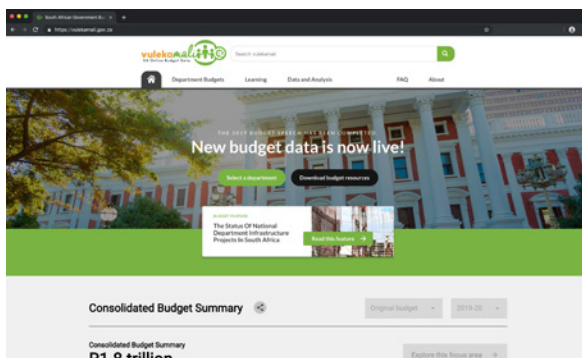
South African Government Bu... ×

https://vulekamali.gov.za

vulekamali

SA Online Budget Data

Search vulekamali

Department Budgets

Learning

Data and Analysis

FAQ

About

THE 2019 BUDGET SPEECH HAS BEEN COMPLETED

New budget data is now live!

Select a department

Download budget resources

BUDGET FEATURE

The Status Of National Department Infrastructure Projects In South Africa

Read this feature →

Consolidated Budget Summary

Original budget

2019-20

Consolidated Budget Summary

R1.8 trillion

Explore this focus area →